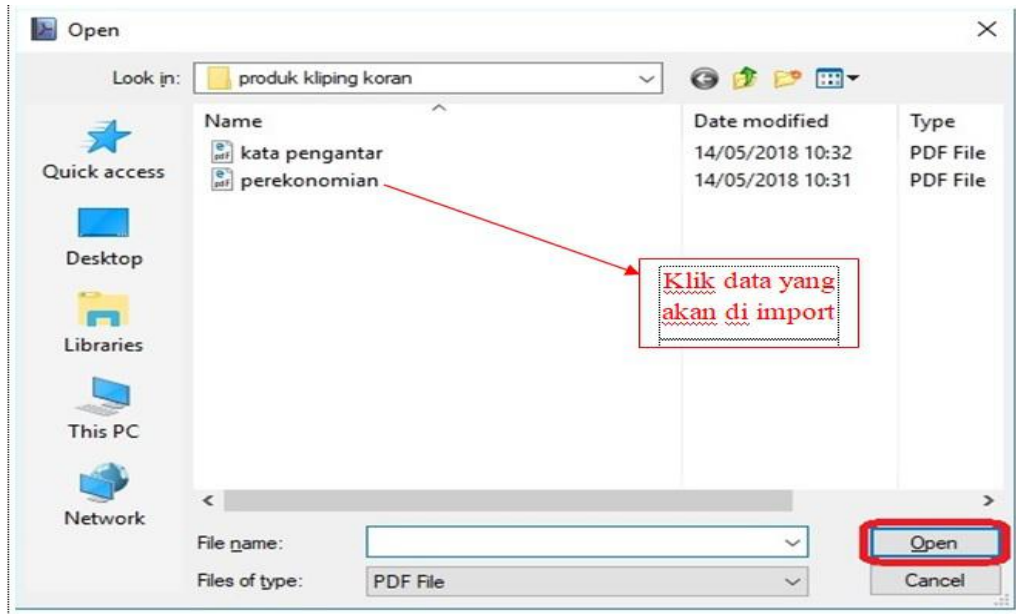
Open

Look in: produk kliping koran

Quick access
Desktop
Libraries
This PC
Network

| Name | Date modified | Type |
|---|---|---|
| kata pengantar | 14/05/2018 10:32 | PDF File |
| perekonomian | 14/05/2018 10:31 | PDF File |

Klik data yang akan di import

File name:
Files of type: PDF File

Open
Cancel